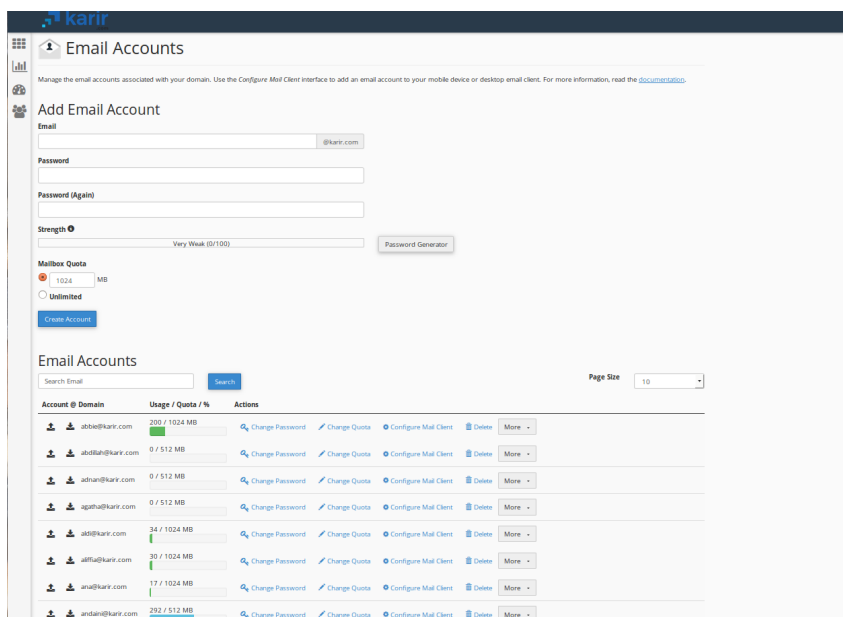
karir

Email Accounts

Manage the email accounts associated with your domain. Use the *Configure Mail Client* interface to add an email account to your mobile device or desktop email client. For more information, read the documentation.

Add Email Account

Email

@karir.com

Password

Password (Again)

Strength

Very Weak (0/100)

Password Generator

Mailbox Quota

1024 MB

Unlimited

Create Account

Email Accounts

Search Email

Search

Page Size 10

| Account @ Domain | Usage / Quota / % | Actions |
|---|---|---|
| abbie@karir.com | 200 / 1024 MB | Change Password · Change Quota · Configure Mail Client · Delete · More |
| abdillah@karir.com | 0 / 512 MB | Change Password · Change Quota · Configure Mail Client · Delete · More |
| adnan@karir.com | 0 / 512 MB | Change Password · Change Quota · Configure Mail Client · Delete · More |
| agatha@karir.com | 0 / 512 MB | Change Password · Change Quota · Configure Mail Client · Delete · More |
| aldi@karir.com | 34 / 1024 MB | Change Password · Change Quota · Configure Mail Client · Delete · More |
| aliffia@karir.com | 30 / 1024 MB | Change Password · Change Quota · Configure Mail Client · Delete · More |
| ana@karir.com | 17 / 1024 MB | Change Password · Change Quota · Configure Mail Client · Delete · More |
| andaini@karir.com | 292 / 512 MB | Change Password · Change Quota · Configure Mail Client · Delete · More |